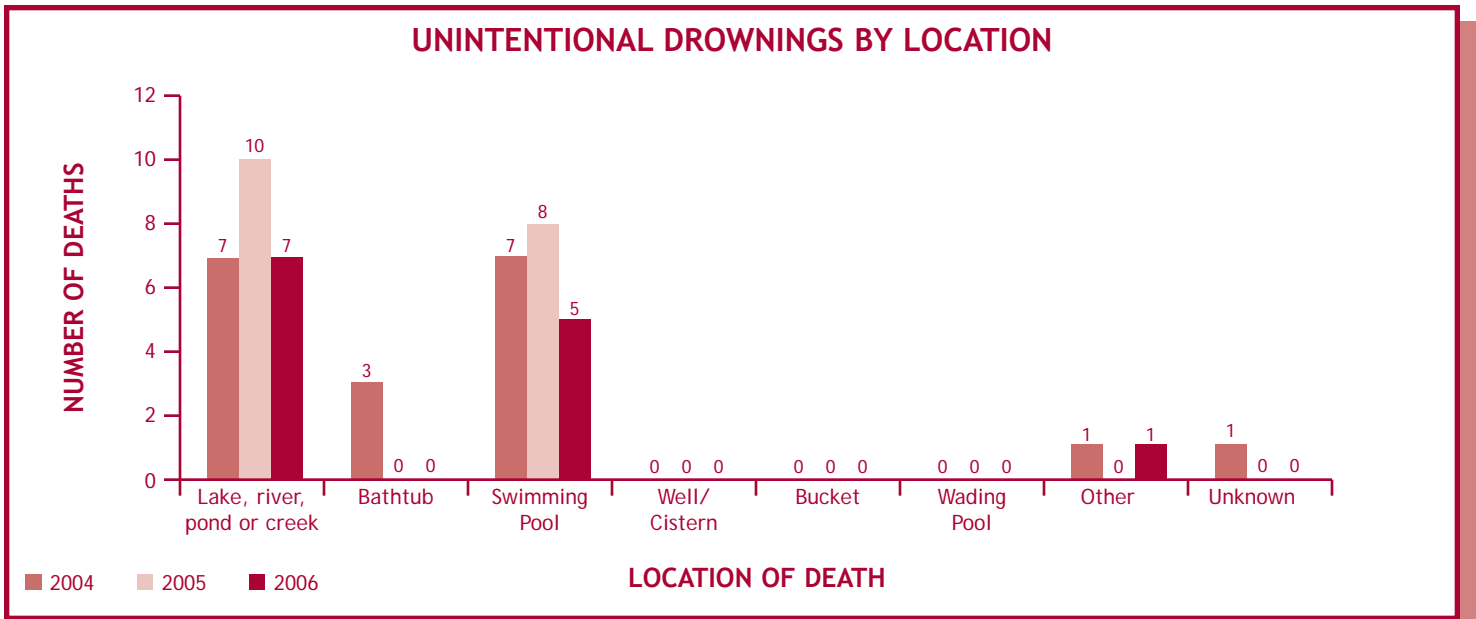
UNINTENTIONAL DROWNINGS BY LOCATION

NUMBER OF DEATHS

12
10
8
6
4
2
0

7 10 7
3 0 0
7 8 5
0 0 0
0 0 0
0 0 0
1 0 1
1 0 0

Lake, river, pond or creek
Bathtub
Swimming Pool
Well/ Cistern
Bucket
Wading Pool
Other
Unknown

2004 2005 2006

LOCATION OF DEATH